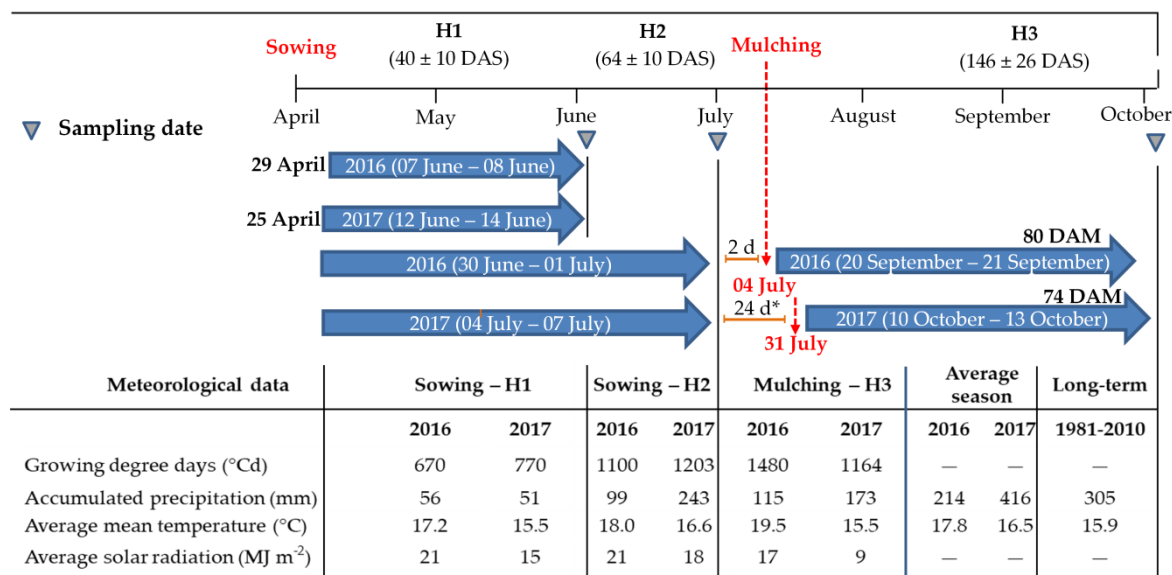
H1
(40 ± 10 DAS)
H2
(64 ± 10 DAS)
H3
(146 ± 26 DAS)
Sowing
Mulching

Sampling date

April May June July August September October

29 April 2016 (07 June – 08 June)
25 April 2017 (12 June – 14 June)
2016 (30 June – 01 July)
2 d
04 July
80 DAM
2016 (20 September – 21 September)
2017 (04 July – 07 July)
24 d*
31 July
74 DAM
2017 (10 October – 13 October)

| Meteorological data | Sowing – H1 | | Sowing – H2 | | Mulching – H3 | | Average season | | Long-term |
|---|---|---|---|---|---|---|---|---|---|
| | 2016 | 2017 | 2016 | 2017 | 2016 | 2017 | 2016 | 2017 | 1981-2010 |
| Growing degree days (°Cd) | 670 | 770 | 1100 | 1203 | 1480 | 1164 | — | — | — |
| Accumulated precipitation (mm) | 56 | 51 | 99 | 243 | 115 | 173 | 214 | 416 | 305 |
| Average mean temperature (°C) | 17.2 | 15.5 | 18.0 | 16.6 | 19.5 | 15.5 | 17.8 | 16.5 | 15.9 |
| Average solar radiation (MJ m$^{-2}$) | 21 | 15 | 21 | 18 | 17 | 9 | — | — | — |